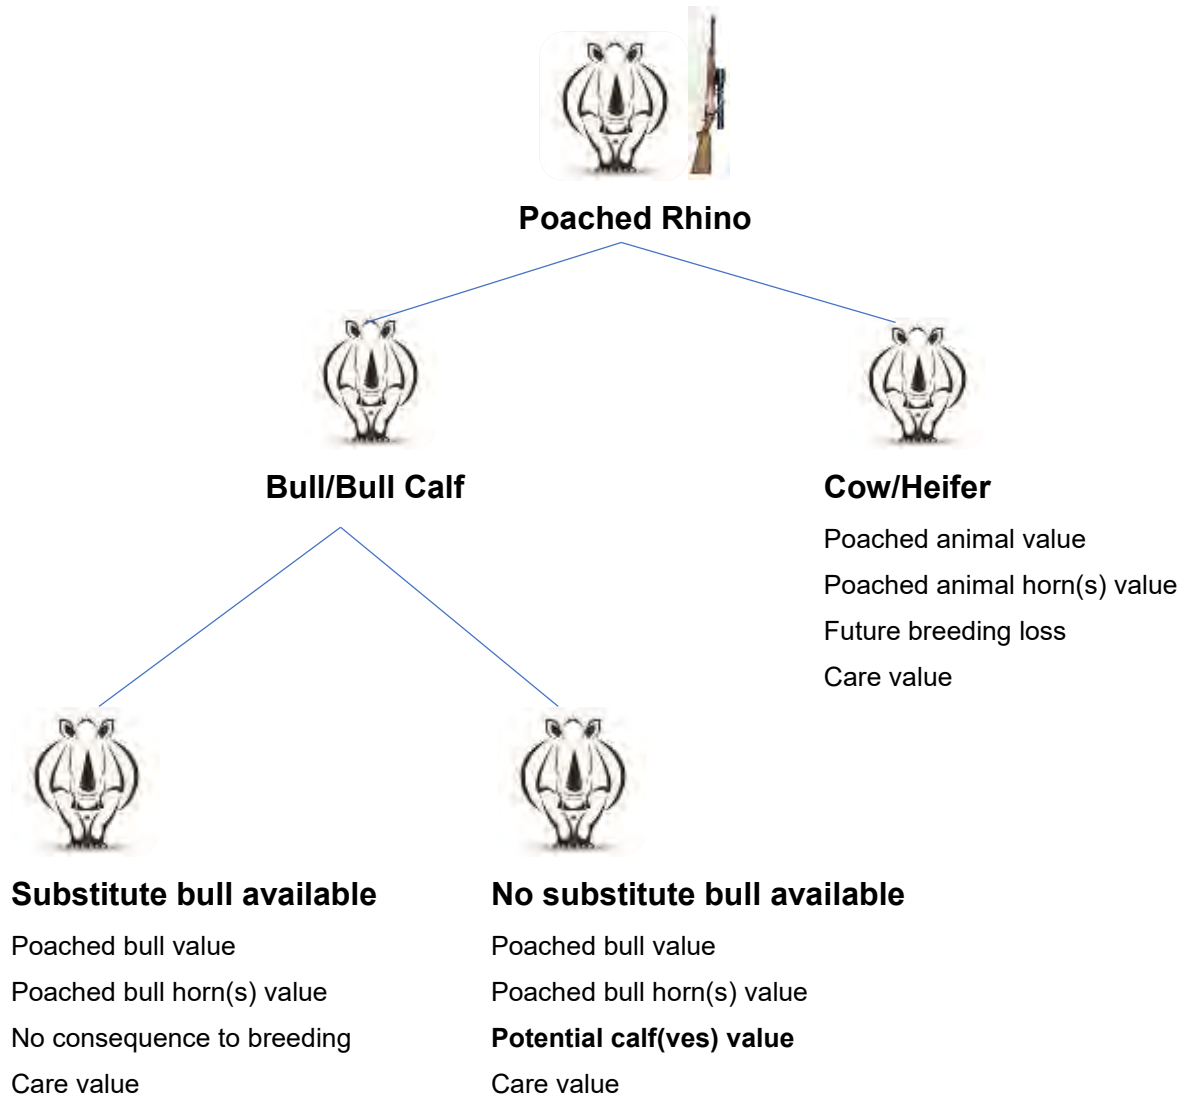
Poached Rhino

Bull/Bull Calf

Cow/Heifer

Poached animal value

Poached animal horn(s) value

Future breeding loss

Care value

Substitute bull available

Poached bull value

Poached bull horn(s) value

No consequence to breeding

Care value

No substitute bull available

Poached bull value

Poached bull horn(s) value

Potential calf(ves) value

Care value